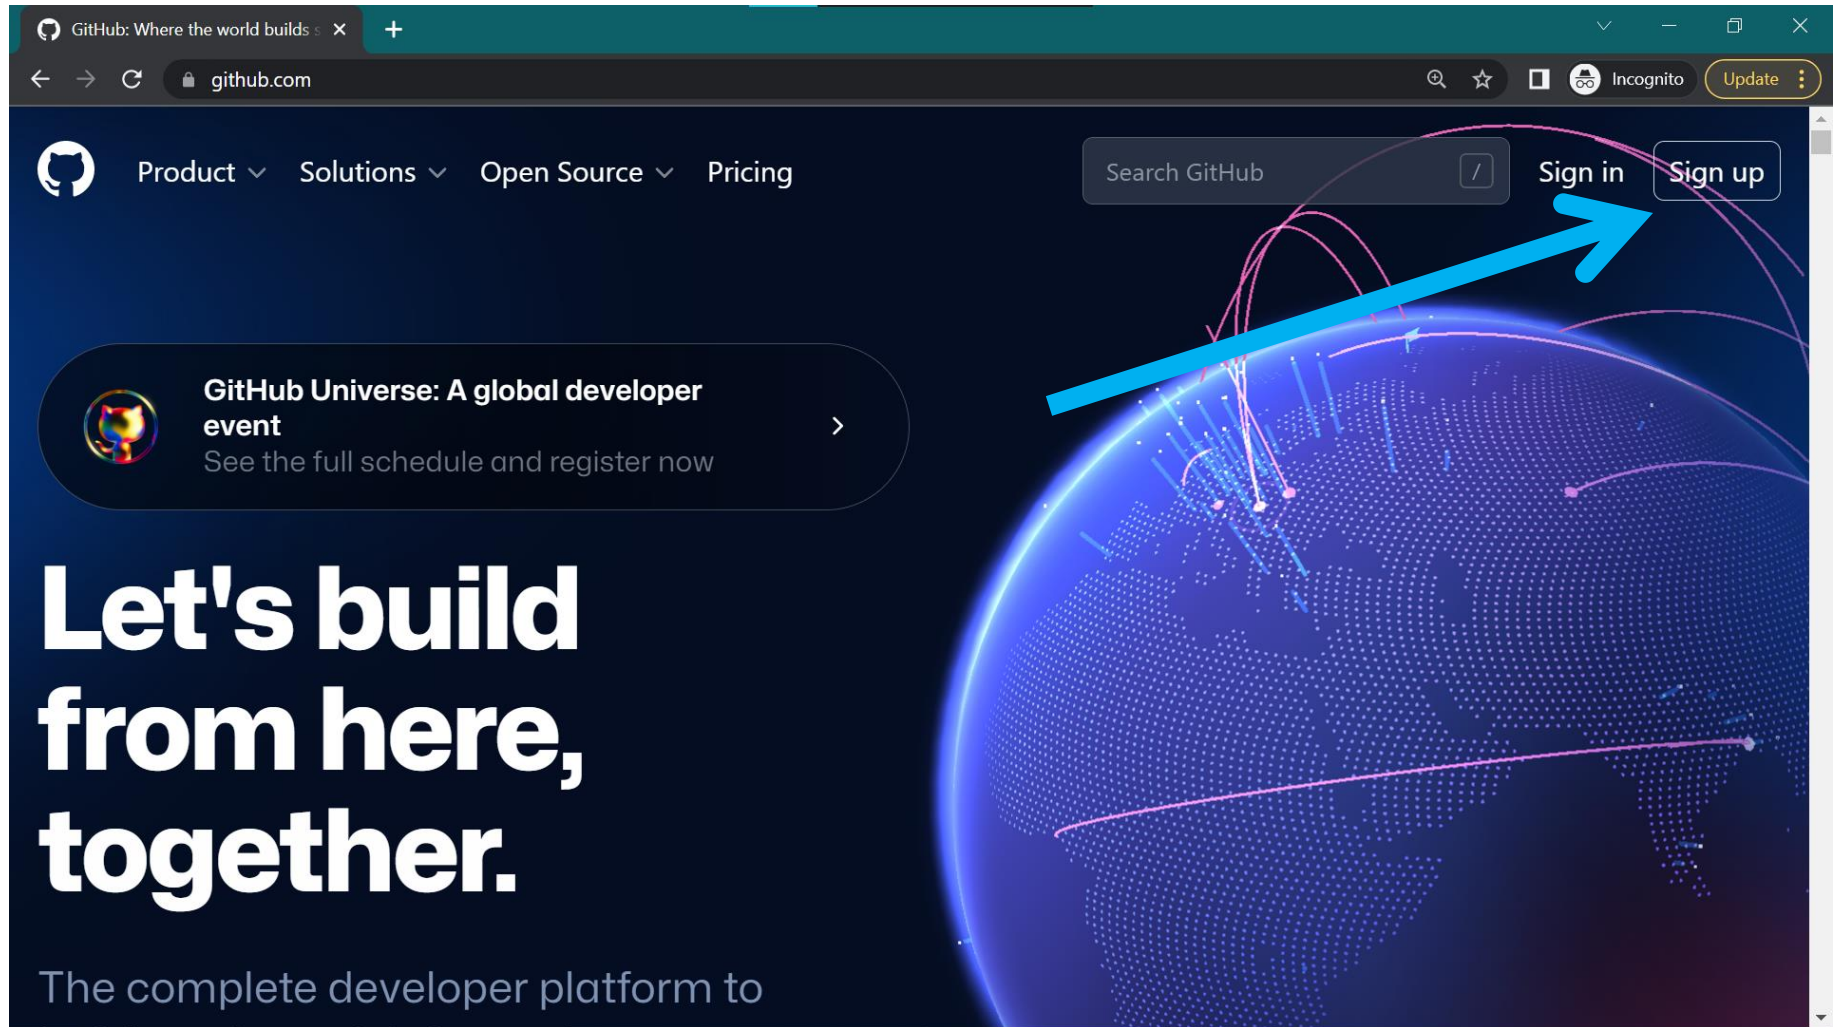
GitHub: Where the world builds s

github.com

Incognito

Update

Product Solutions Open Source Pricing

Search GitHub

/

Sign in

Sign up

GitHub Universe: A global developer event

See the full schedule and register now

Let's build from here, together.

The complete developer platform to